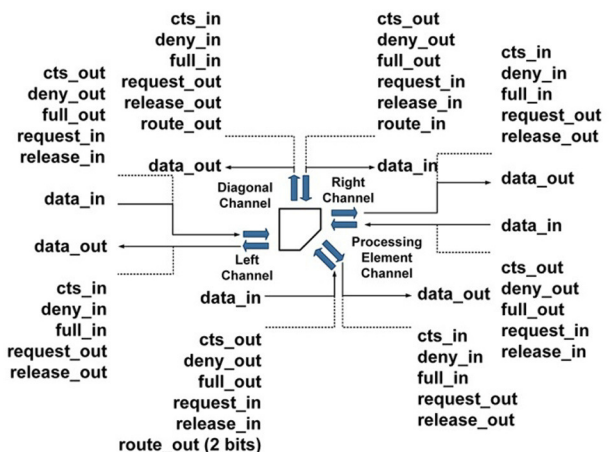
cts_in
deny_in
full_in
request_out
release_out
route_out

cts_out
deny_out
full_out
request_in
release_in
route_in

cts_out
deny_out
full_out
request_in
release_in

cts_in
deny_in
full_in
request_out
release_out

data_out
data_in

Diagonal Channel

Right Channel

data_out

data_in

data_in

data_out

Left Channel

Processing Element Channel

cts_in
deny_in
full_in
request_out
release_out

cts_out
deny_out
full_out
request_in
release_in

data_in

data_out

cts_out
deny_out
full_out
request_in
release_in
route_out (2 bits)

cts_in
deny_in
full_in
request_out
release_out